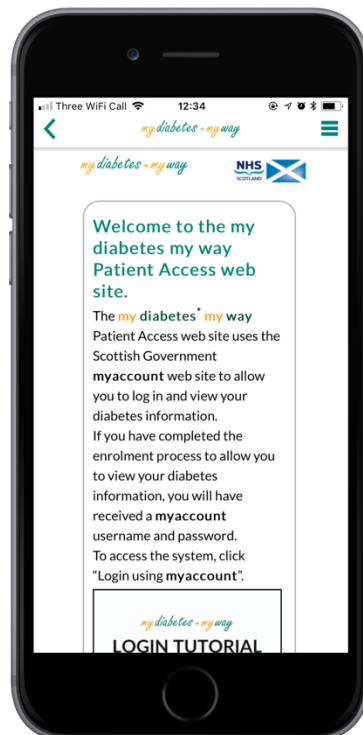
Three WiFi Call 12:34

my diabetes my way

my diabetes my way

NHS SCOTLAND

Welcome to the my diabetes my way Patient Access web site.

The my diabetes* my way Patient Access web site uses the Scottish Government myaccount web site to allow you to log in and view your diabetes information.
If you have completed the enrolment process to allow you to view your diabetes information, you will have received a myaccount username and password.
To access the system, click "Login using myaccount".

my diabetes my way

LOGIN TUTORIAL